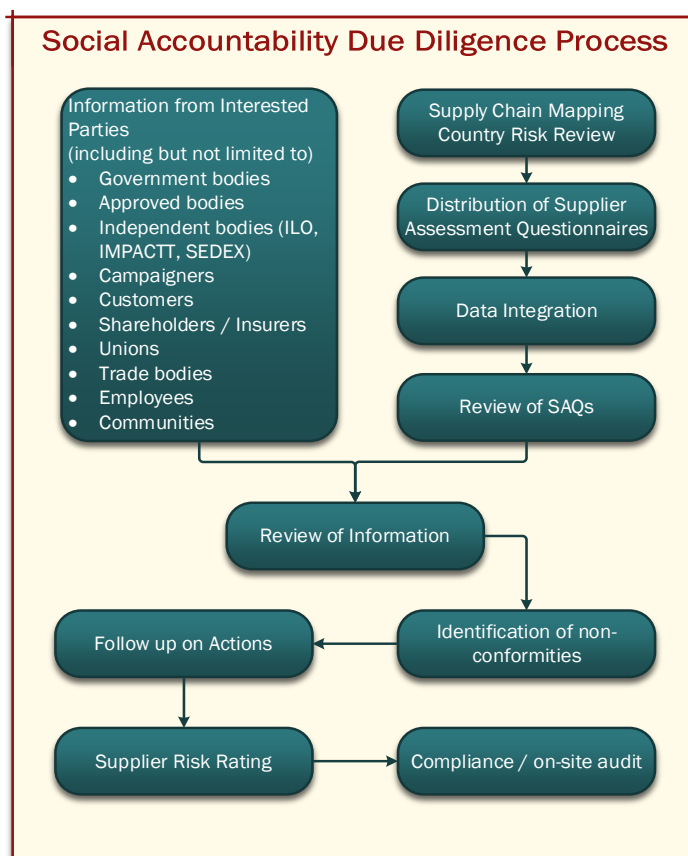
Social Accountability Due Diligence Process

Information from Interested Parties
(including but not limited to)
- Government bodies
- Approved bodies
- Independent bodies (ILO, IMPACTT, SEDEX)
- Campaigners
- Customers
- Shareholders / Insurers
- Unions
- Trade bodies
- Employees
- Communities

Supply Chain Mapping Country Risk Review

Distribution of Supplier Assessment Questionnaires

Data Integration

Review of SAQs

Review of Information

Identification of non-conformities

Follow up on Actions

Supplier Risk Rating

Compliance / on-site audit